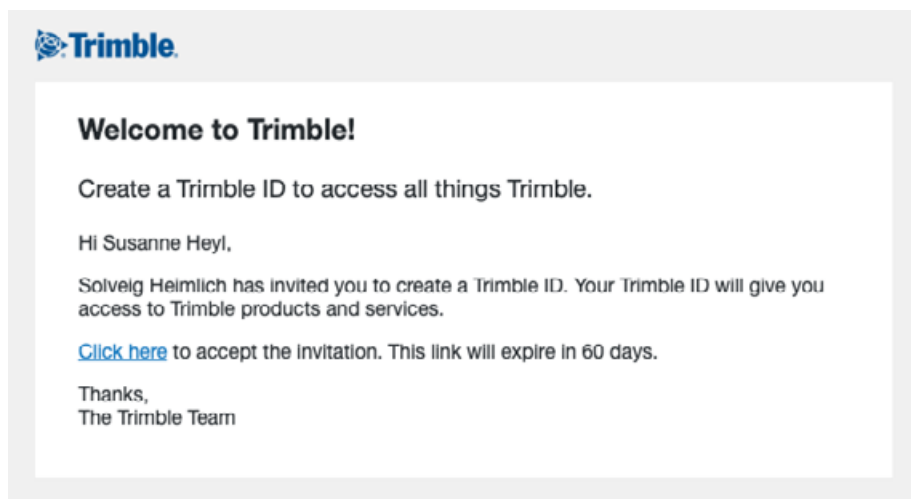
Trimble.

Welcome to Trimble!

Create a Trimble ID to access all things Trimble.

Hi Susanne Heyl,

Solveig Heimlich has invited you to create a Trimble ID. Your Trimble ID will give you access to Trimble products and services.

Click here to accept the invitation. This link will expire in 60 days.

Thanks,
The Trimble Team